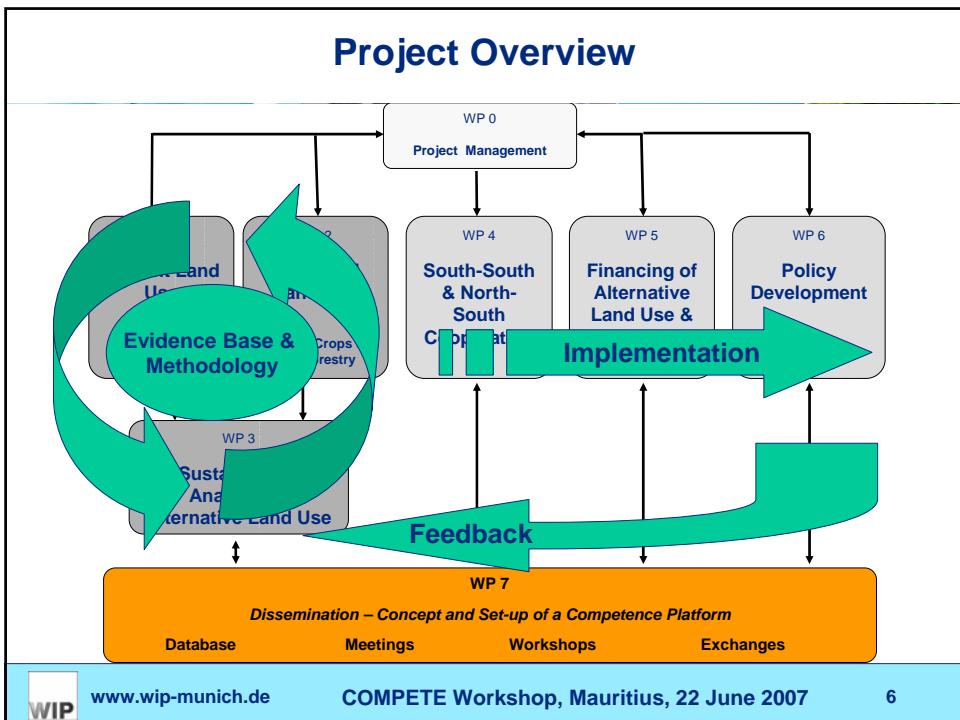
Project Overview

WP 0

Project Management

2

t Land

Us

an

Crops

restry

Evidence Base & Methodology

WP 4

South-South & North-South

C

p

at

WP 5

Financing of Alternative Land Use &

WP 6

Policy Development

Implementation

WP 3

Susta

Ana

ternative Land Use

Feedback

WP 7

Dissemination – Concept and Set-up of a Competence Platform

Database

Meetings

Workshops

Exchanges

WIP

www.wip-munich.de

COMPETE Workshop, Mauritius, 22 June 2007

6